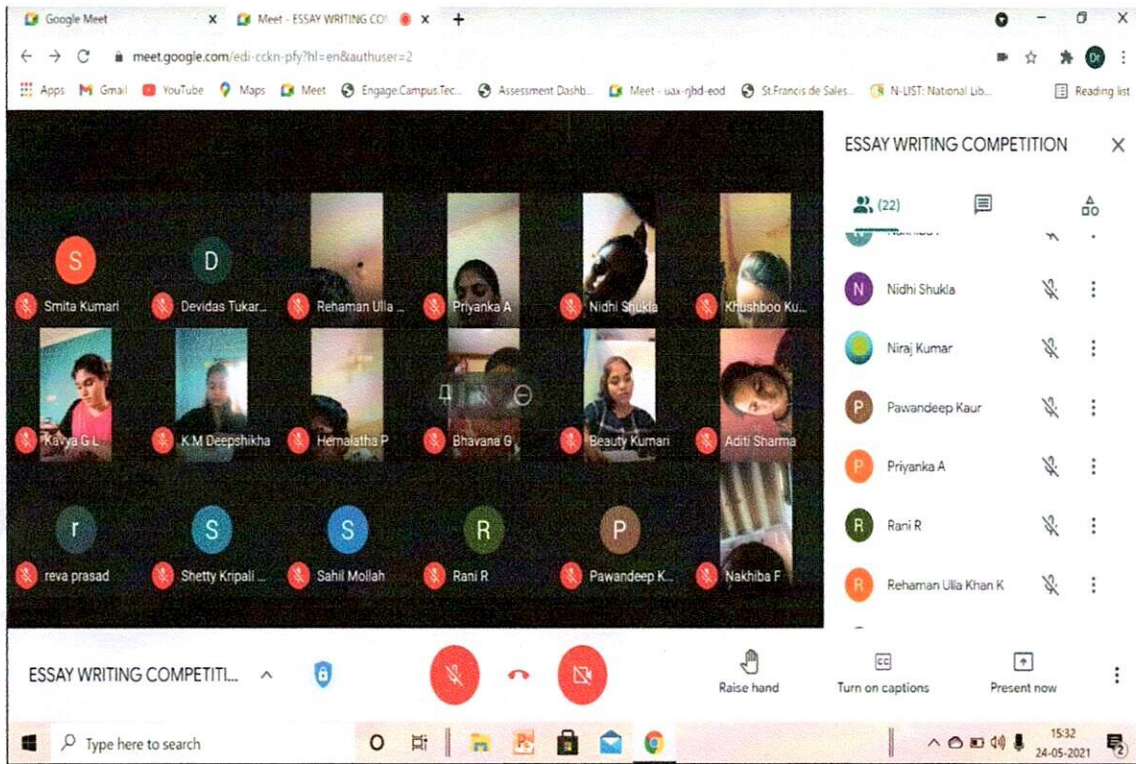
Google Meet
Meet - ESSAY WRITING CO
meet.google.com/edi-cckn-pfy?hl=en&authuser=2
Apps Gmail YouTube Maps Meet Engage.Campus.Tec... Assessment Dashb... Meet - uax-rjhd-eod St.Francis de Sales... N-LIST: National Lib... Reading list

S
Smita Kumari
D
Devidas Tukar...
Rehaman Ulla ...
Priyanka A
Nidhi Shukla
Khushboo Ku...
Kavya G L
K.M Deepshikha
Hemalatha P
Bhavana G
Beauty Kumari
Aditi Sharma
r
reva prasad
S
Shetty Kripali ...
S
Sahil Mollah
R
Rani R
P
Pawandeep K...
Nakhiba F

ESSAY WRITING COMPETITION
(22)
N Nidhi Shukla
Niraj Kumar
P Pawandeep Kaur
P Priyanka A
R Rani R
R Rehaman Ulla Khan K

ESSAY WRITING COMPETITI...
Raise hand
Turn on captions
Present now

Type here to search
15:32
24-05-2021